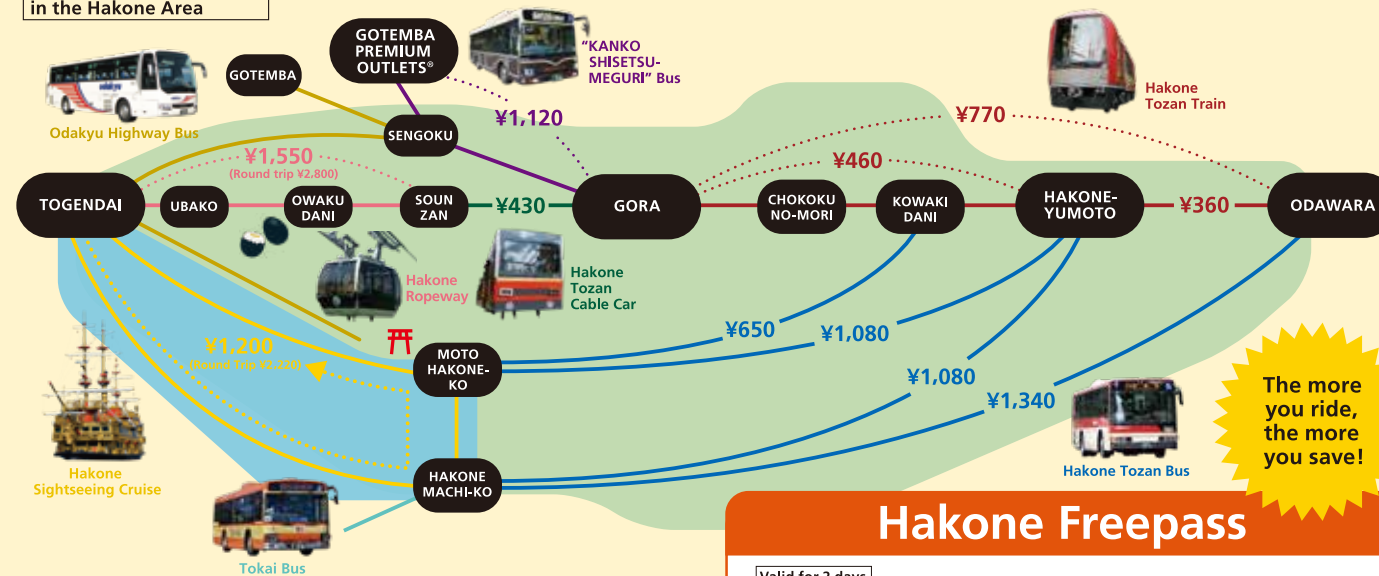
in the Hakone Area

GOTEMBA PREMIUM OUTLETS®

"KANKO SHISETSU-MEGURI" Bus

GOTEMBA

Odakyu Highway Bus

SENGOKU

¥1,120

Hakone Tozan Train

¥770

¥1,550
(Round trip ¥2,800)

¥460

TOGENDAI

UBAKO

OWAKU DANI

SOUN ZAN

¥430

GORA

CHOKOKU NO-MORI

KOWAKI DANI

HAKONE-YUMOTO

¥360

ODAWARA

Hakone Ropeway

Hakone Tozan Cable Car

¥650

¥1,080

¥1,200
(Round Trip ¥2,220)

MOTO HAKONE-KO

¥1,080

The more you ride, the more you save!

¥1,340

Hakone Sightseeing Cruise

HAKONE MACHI-KO

Hakone Tozan Bus

Hakone Freepass

Tokai Bus

Valid for 2 days